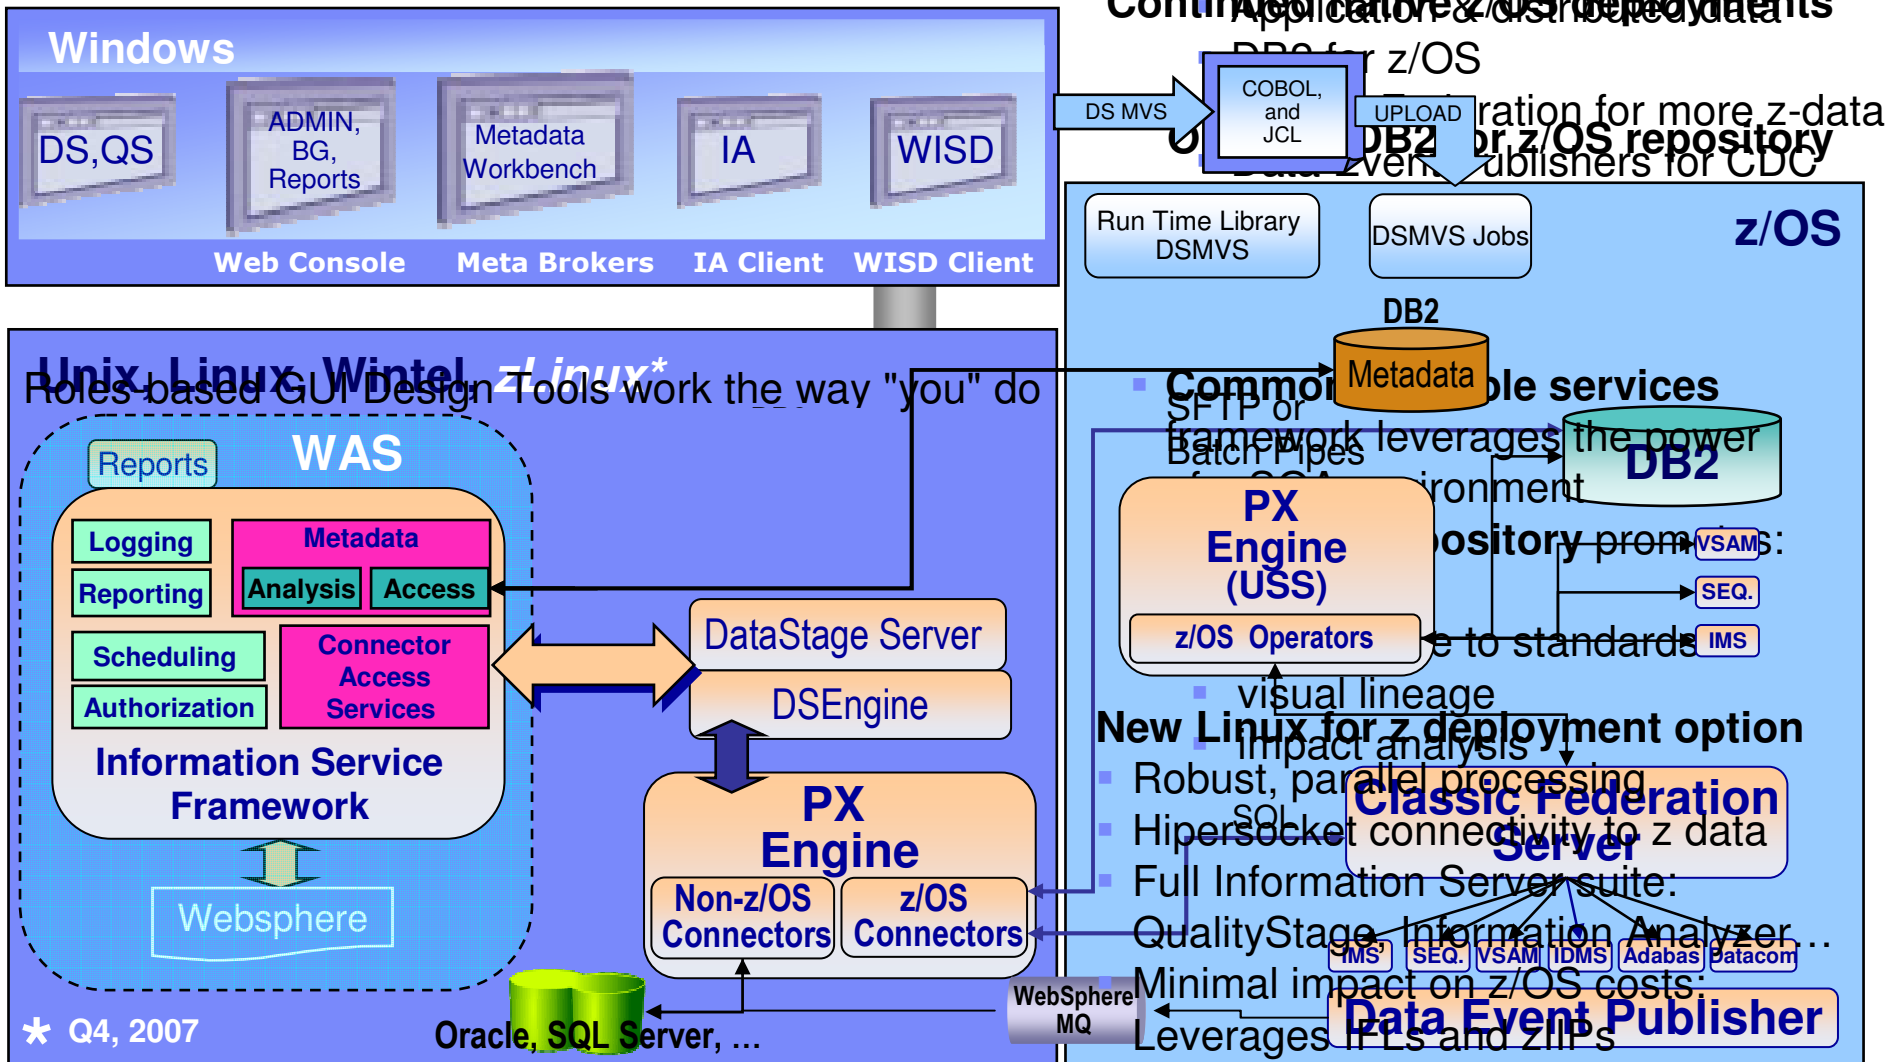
Windows

DS,QS

ADMIN, BG, Reports

Metadata Workbench

IA

WISD

Web Console Meta Brokers IA Client WISD Client

Continued Application & distributed data

DB2 for z/OS

Federation for more z-data

Data Event Publishers for CDC

DB2 for z/OS repository

DS MVS

COBOL, and JCL

UPLOAD

Run Time Library DSMVS

DSMVS Jobs

z/OS

DB2

Metadata

Unix, Linux, Wintel, zLinux*

Roles-based GUI Design Tools work the way "you" do

WAS

Reports

Logging

Metadata

Reporting

Analysis

Access

Scheduling

Connector Access Services

Authorization

Information Service Framework

Websphere

DataStage Server

DSEngine

PX Engine

Non-z/OS Connectors

z/OS Connectors

Common reusable services

SFTP or Batch Pipes

framework leverages the power

of SOA environment

DB2

PX Engine (USS)

repository promotes:

VSAM

SEQ.

z/OS Operators

adhere to standards

IMS

visual lineage

impact analysis

New Linux for z deployment option

Robust, parallel processing

Classic Federation Server

SQL

Hipersocket connectivity to z data

Full Information Server suite:

QualityStage, Information Analyzer…

IMS

SEQ.

VSAM

IDMS

Adabas

Datacom

Minimal impact on z/OS costs:

WebSphere MQ

Data Event Publisher

Leverages IFLs and zIIPs

* Q4, 2007

Oracle, SQL Server, …